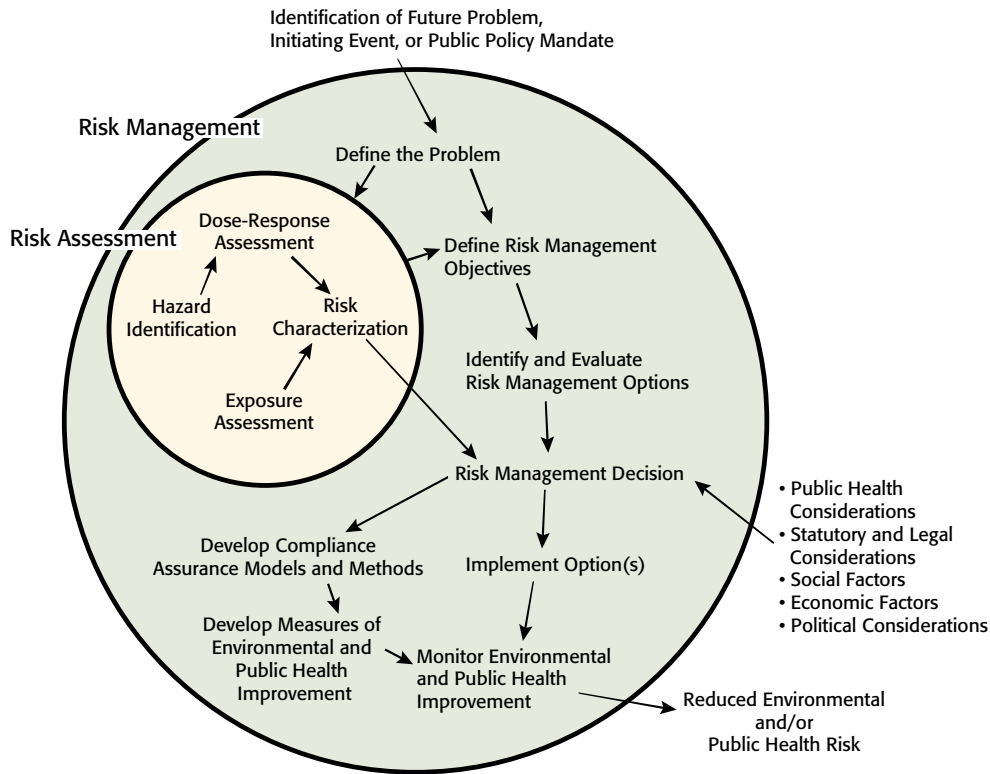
Identification of Future Problem, Initiating Event, or Public Policy Mandate

Risk Management

Define the Problem

Risk Assessment

Dose-Response Assessment

Hazard Identification

Risk Characterization

Exposure Assessment

Define Risk Management Objectives

Identify and Evaluate Risk Management Options

Risk Management Decision

• Public Health Considerations
• Statutory and Legal Considerations
• Social Factors
• Economic Factors
• Political Considerations

Develop Compliance Assurance Models and Methods

Implement Option(s)

Develop Measures of Environmental and Public Health Improvement

Monitor Environmental and Public Health Improvement

Reduced Environmental and/or Public Health Risk